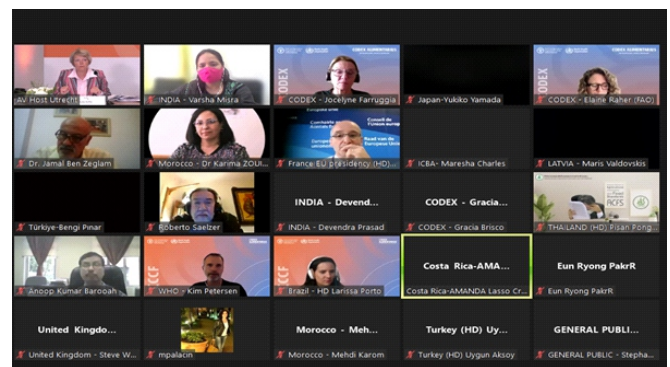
AV Host Utrecht
INDIA - Varsha Misra
CODEX - Jocelyne Farruggia
Japan-Yukiko Yamada
CODEX - Elaine Raher (FAO)
Dr. Jamal Ben Zeglam
Morocco - Dr Karima ZOUI...
France EU presidency (HD)...
ICBA- Maresha Charles
LATVIA - Maris Valdovskis
Türkiye-Bengi Pinar
Roberto Saelzer
INDIA - Devend...
INDIA - Devendra Prasad
CODEX - Gracia...
CODEX - Gracia Brisco
THAILAND (HD) Pisan Pong...
Anoop Kumar Barooah
WHO - Kim Petersen
Brazil - HD Larissa Porto
Costa Rica-AMA...
Costa Rica-AMANDA Lasso Cr...
Eun Ryong PakrR
Eun Ryong PakrR
United Kingdo...
United Kingdom - Steve W...
mpalacin
Morocco - Meh...
Morocco - Mehdi Karom
Turkey (HD) Uy...
Turkey (HD) Uygun Aksoy
GENERAL PUBLI...
GENERAL PUBLIC - Stepha...